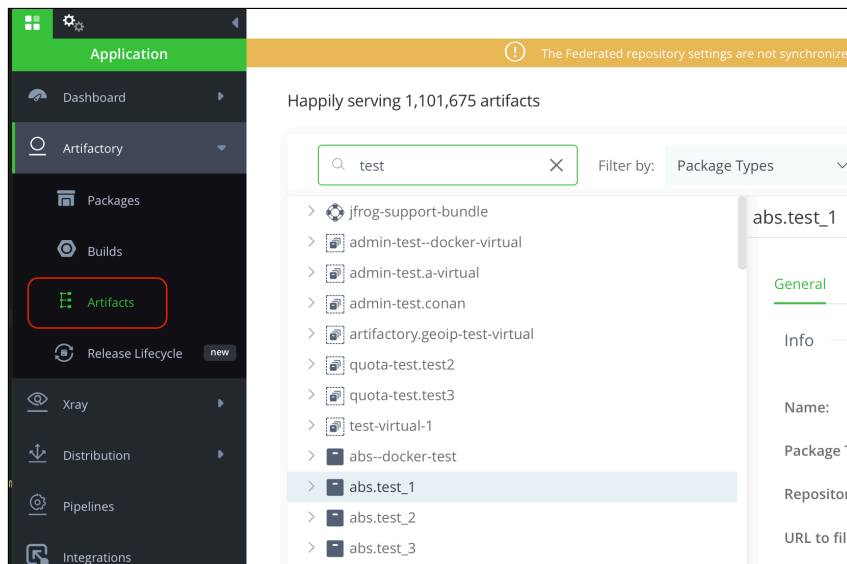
Application

Dashboard

Artifactory

Packages

Builds

Artifacts

Release Lifecycle new

Xray

Distribution

Pipelines

Integrations

The Federated repository settings are not synchronize

Happily serving 1,101,675 artifacts

test

Filter by: Package Types

jfrog-support-bundle
admin-test--docker-virtual
admin-test.a-virtual
admin-test.conan
artifactory.geoip-test-virtual
quota-test.test2
quota-test.test3
test-virtual-1
abs--docker-test
abs.test_1
abs.test_2
abs.test_3

abs.test_1

General

Info

Name:

Package T

Repositor

URL to fil